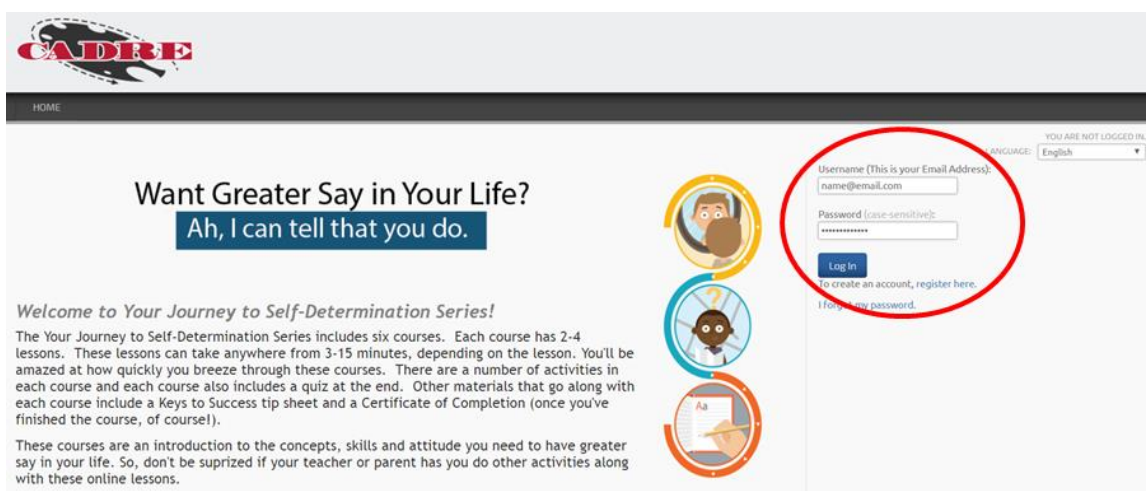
CADRE

HOME

YOU ARE NOT LOGGED IN.

LANGUAGE: English

Want Greater Say in Your Life?
Ah, I can tell that you do.

Aa

Username (This is your Email Address):
name@email.com

Password (case-sensitive):
••••••••••••••

Log In

To create an account, register here.

I forgot my password.

Welcome to Your Journey to Self-Determination Series!

The Your Journey to Self-Determination Series includes six courses. Each course has 2-4 lessons. These lessons can take anywhere from 3-15 minutes, depending on the lesson. You'll be amazed at how quickly you breeze through these courses. There are a number of activities in each course and each course also includes a quiz at the end. Other materials that go along with each course include a Keys to Success tip sheet and a Certificate of Completion (once you've finished the course, of course!).

These courses are an introduction to the concepts, skills and attitude you need to have greater say in your life. So, don't be suprized if your teacher or parent has you do other activities along with these online lessons.